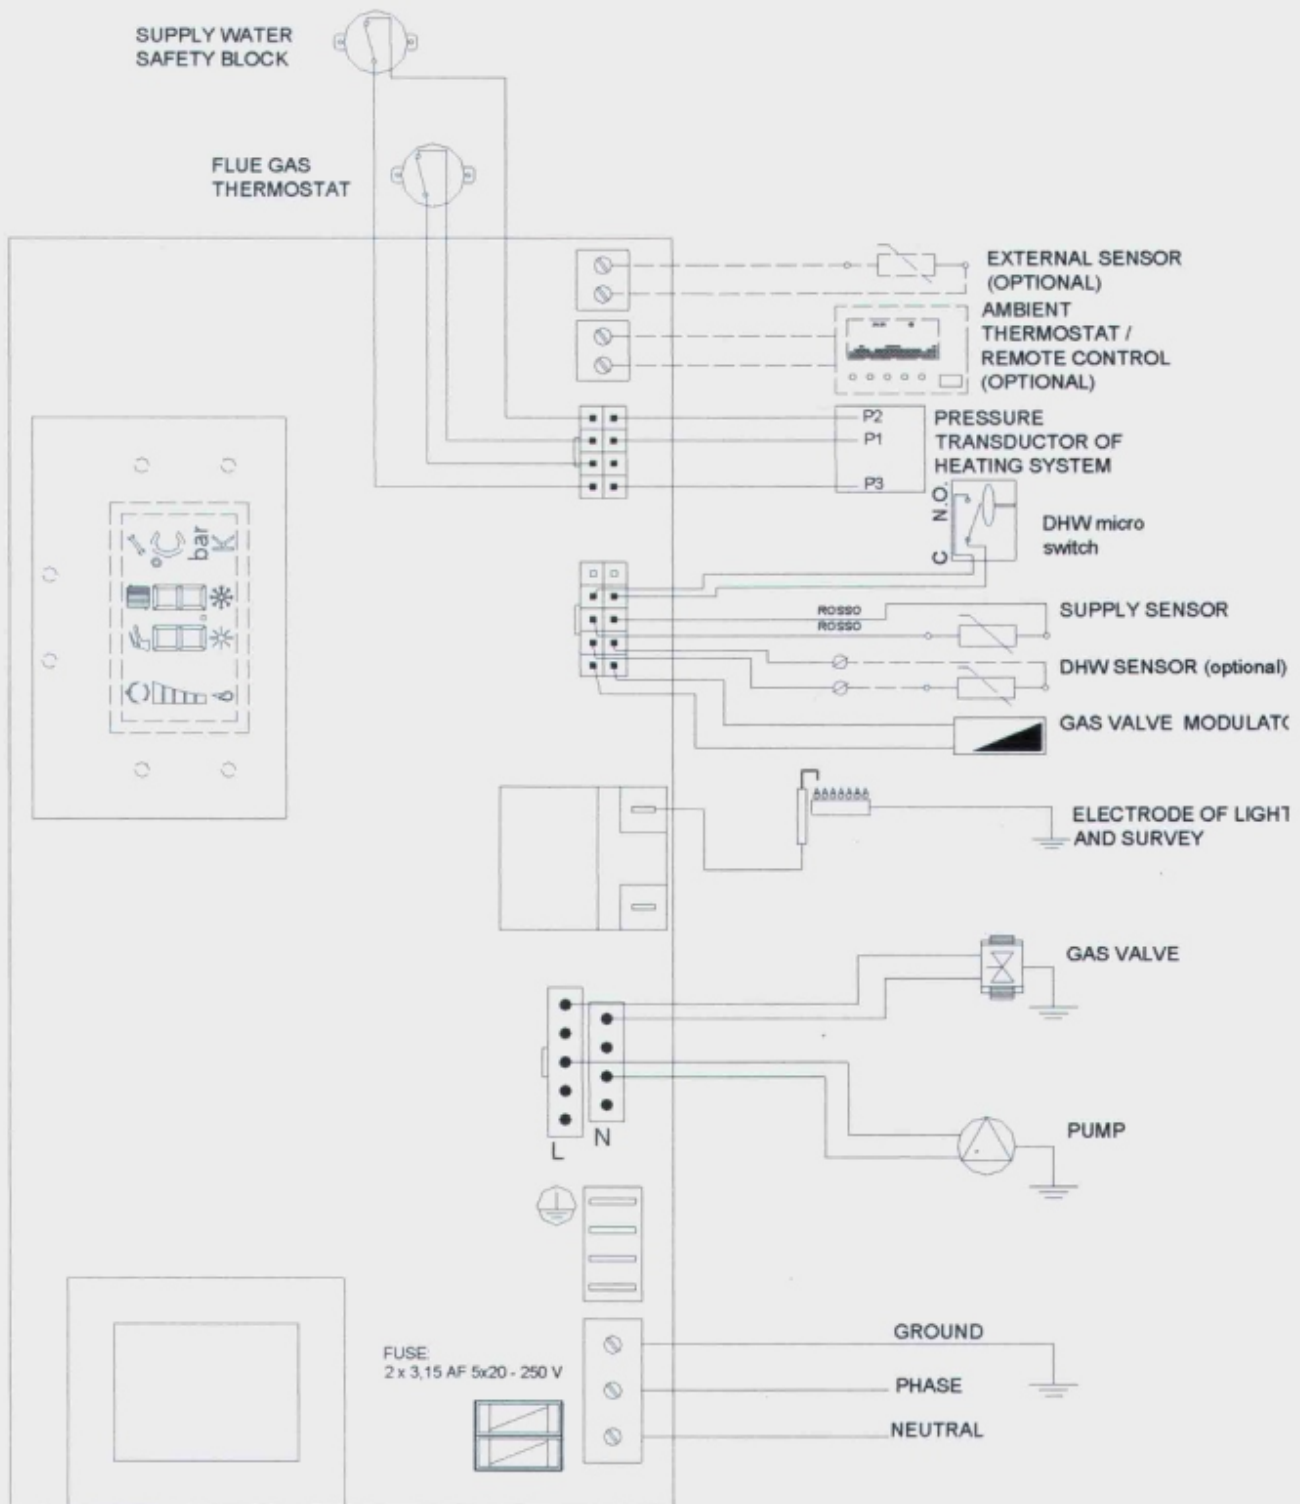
SUPPLY WATER SAFETY BLOCK

FLUE GAS THERMOSTAT

EXTERNAL SENSOR (OPTIONAL)

AMBIENT THERMOSTAT / REMOTE CONTROL (OPTIONAL)

P2
P1
P3

PRESSURE TRANSDUCTOR OF HEATING SYSTEM

N.O.
C

DHW micro switch

bar
K

ROSSO
ROSSO

SUPPLY SENSOR

DHW SENSOR (optional)

GAS VALVE MODULAT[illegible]

ELECTRODE OF LIGHT AND SURVEY

GAS VALVE

PUMP

L N

FUSE
2 x 3,15 AF 5x20 - 250 V

GROUND

PHASE

NEUTRAL